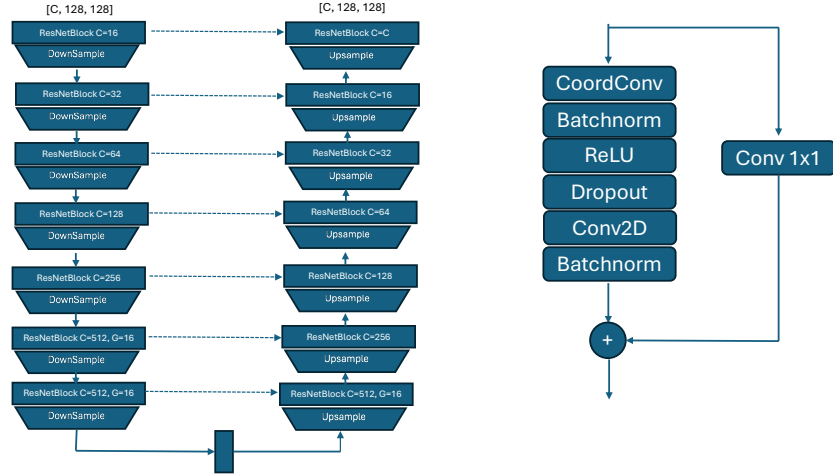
[C, 128, 128]

ResNetBlock C=16
DownSample
ResNetBlock C=32
DownSample
ResNetBlock C=64
DownSample
ResNetBlock C=128
DownSample
ResNetBlock C=256
DownSample
ResNetBlock C=512, G=16
DownSample
ResNetBlock C=512, G=16
DownSample

[C, 128, 128]

ResNetBlock C=C
Upsample
ResNetBlock C=16
Upsample
ResNetBlock C=32
Upsample
ResNetBlock C=64
Upsample
ResNetBlock C=128
Upsample
ResNetBlock C=256
Upsample
ResNetBlock C=512, G=16
Upsample

CoordConv
Batchnorm
ReLU
Dropout
Conv2D
Batchnorm

Conv 1x1

+